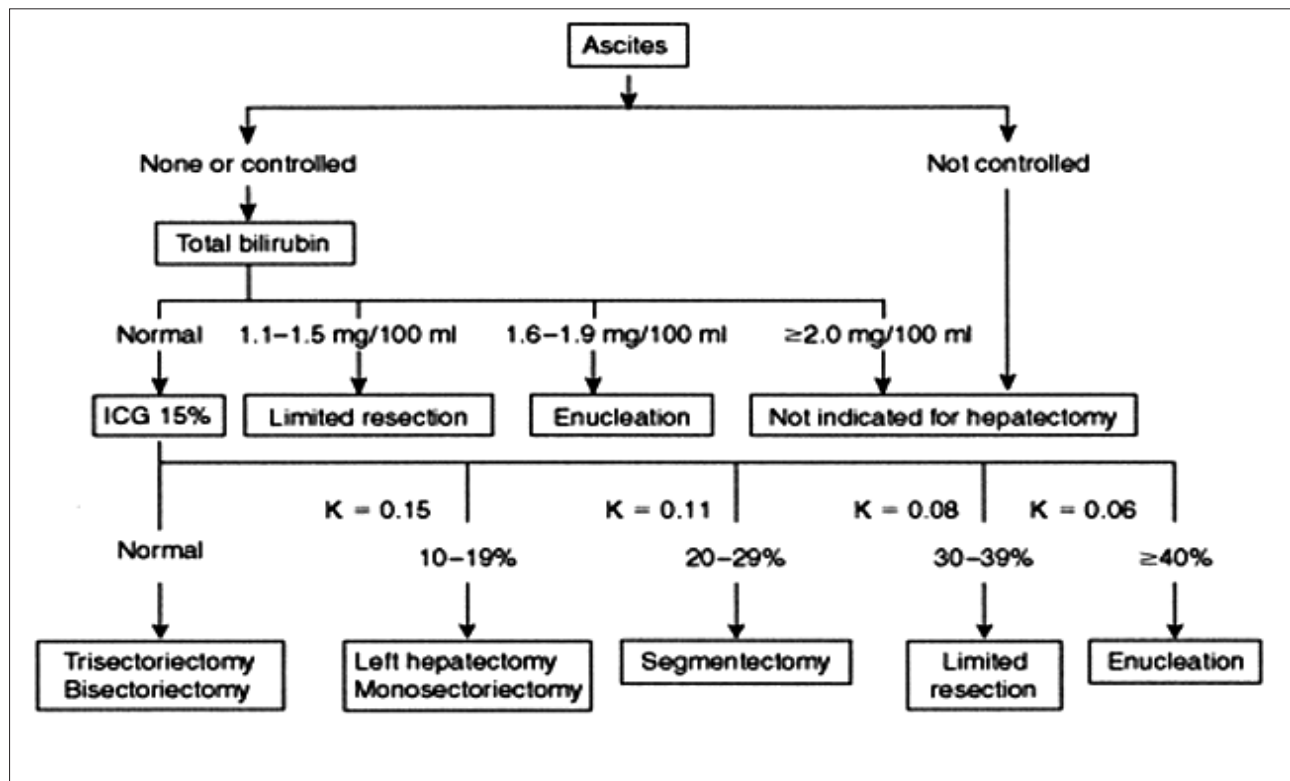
Ascites

None or controlled

Not controlled

Total bilirubin

Normal

1.1–1.5 mg/100 ml

1.6–1.9 mg/100 ml

≥2.0 mg/100 ml

ICG 15%

Limited resection

Enucleation

Not indicated for hepatectomy

K = 0.15

K = 0.11

K = 0.08

K = 0.06

Normal

10–19%

20–29%

30–39%

≥40%

Trisectoriectomy Bisectoriectomy

Left hepatectomy Monosectoriectomy

Segmentectomy

Limited resection

Enucleation